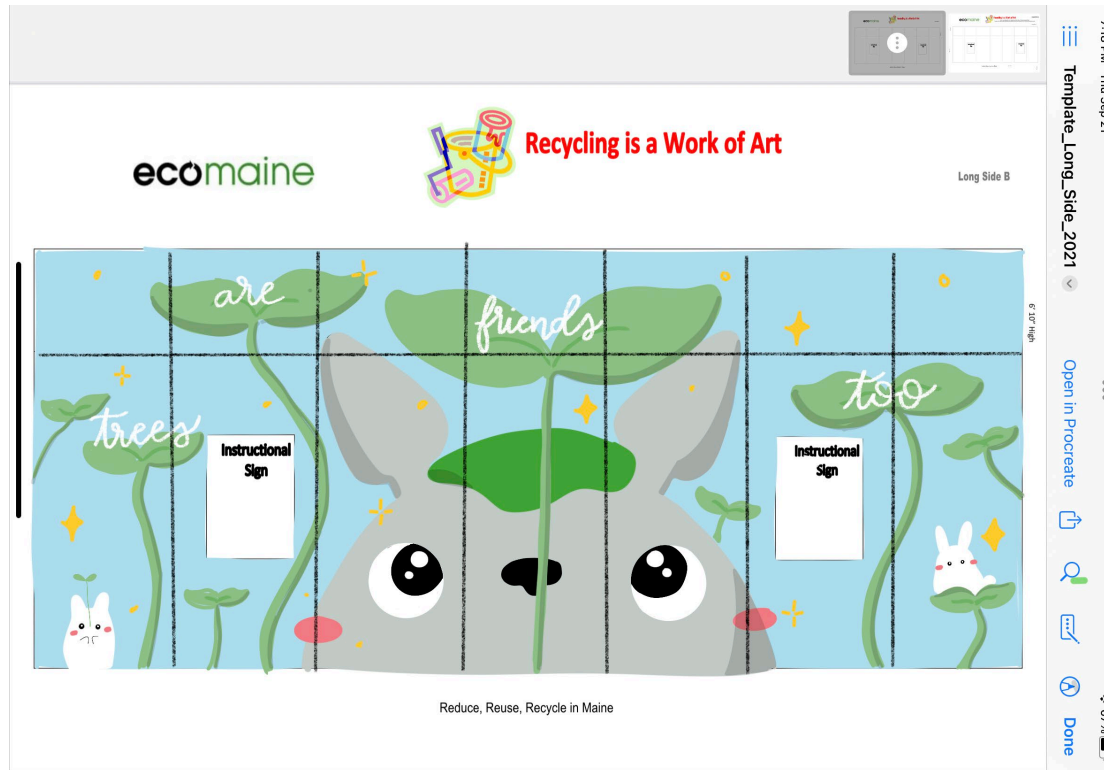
ecomaine

Recycling is a Work of Art

Long Side B

are

friends

trees

too

6' 10" High

Instructional Sign

Instructional Sign

Reduce, Reuse, Recycle in Maine

Template_Long_Side_2021

Open in Procreate

Done